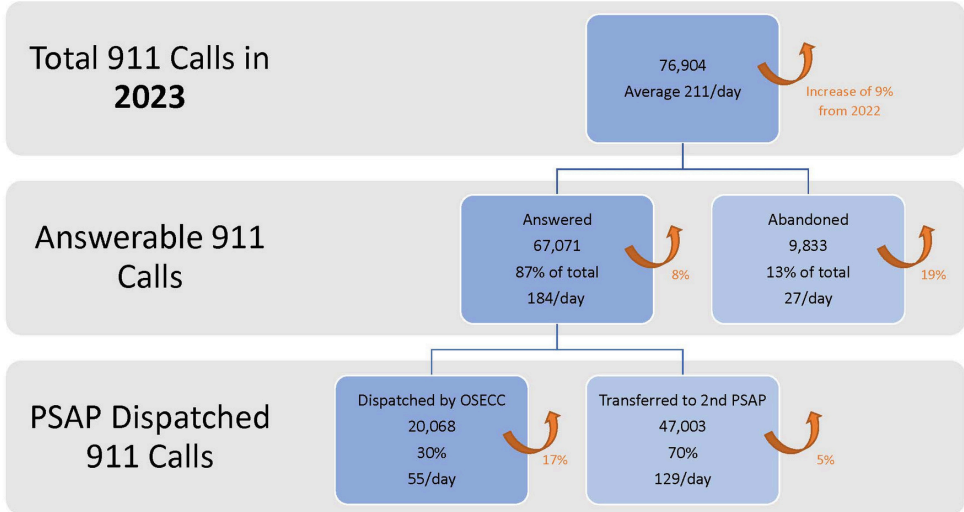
Total 911 Calls in **2023**

76,904
Average 211/day

Increase of 9% from 2022

Answerable 911 Calls

Answered
67,071
87% of total
184/day

8%

Abandoned
9,833
13% of total
27/day

19%

PSAP Dispatched 911 Calls

Dispatched by OSECC
20,068
30%
55/day

17%

Transferred to 2nd PSAP
47,003
70%
129/day

5%